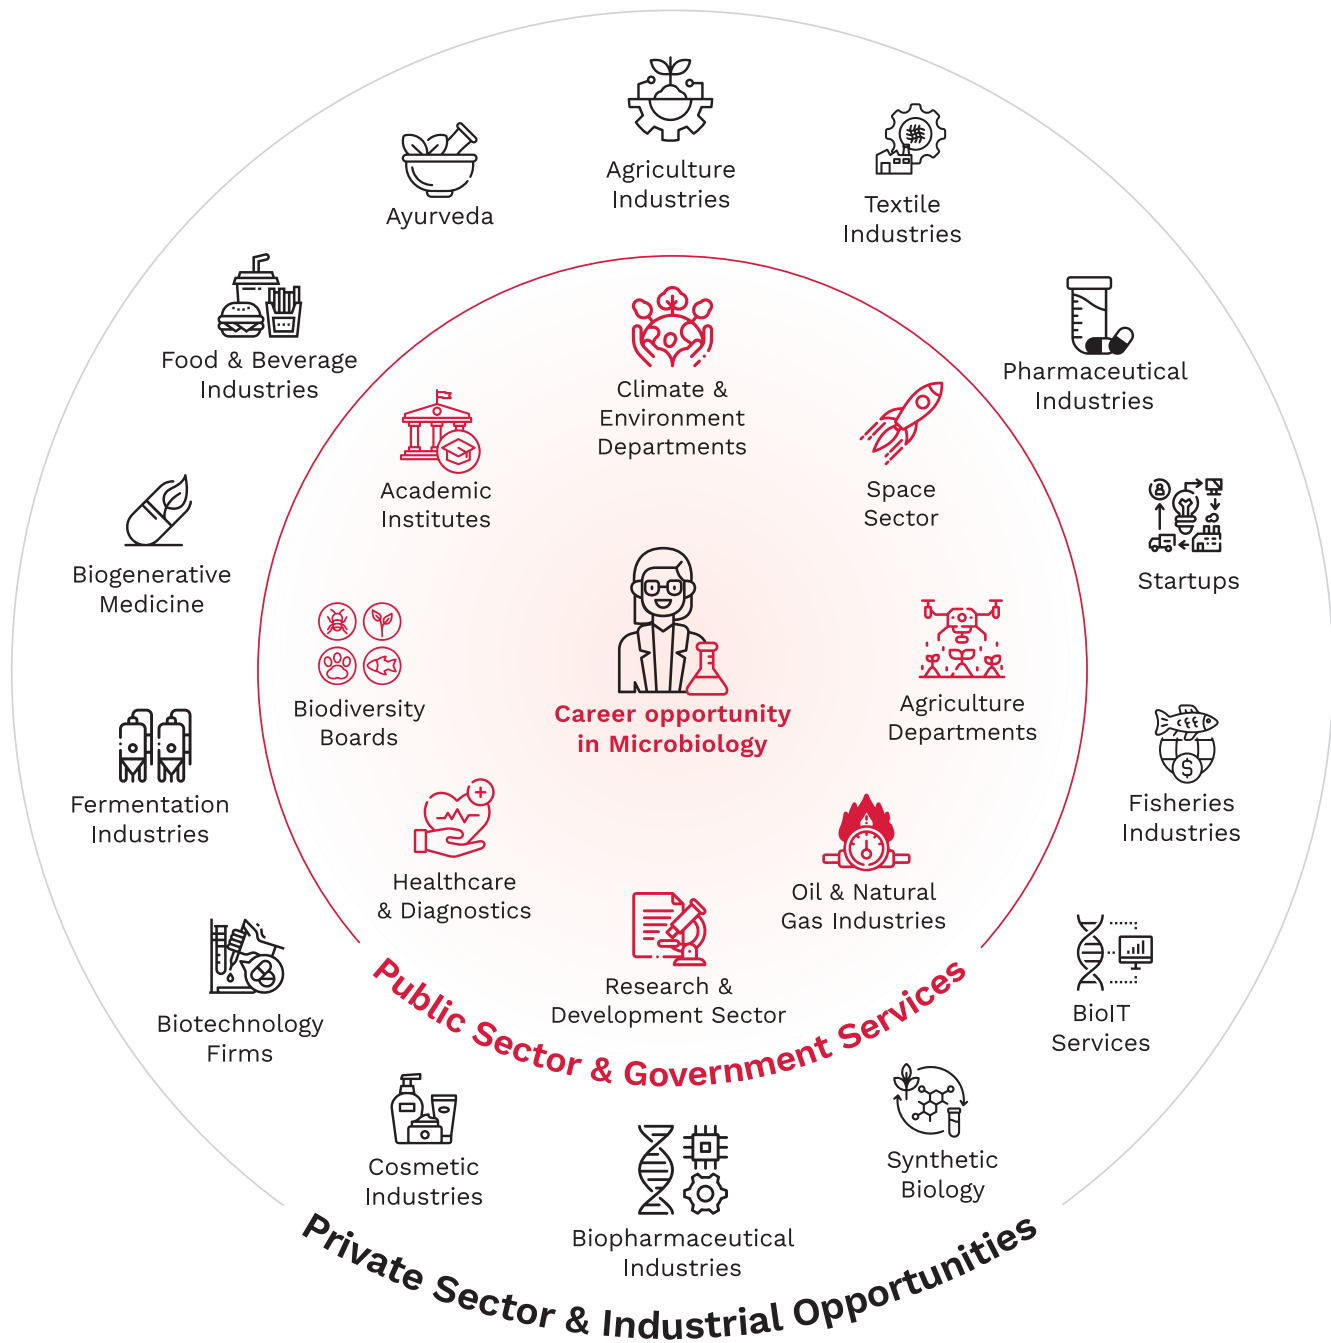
Career opportunity in Microbiology

Climate & Environment Departments

Academic Institutes

Space Sector

Biodiversity Boards

Agriculture Departments

Healthcare & Diagnostics

Oil & Natural Gas Industries

Research & Development Sector

Public Sector & Government Services

Agriculture Industries

Ayurveda

Textile Industries

Food & Beverage Industries

Pharmaceutical Industries

Biogenerative Medicine

Startups

Fermentation Industries

Fisheries Industries

Biotechnology Firms

BioIT Services

Cosmetic Industries

Synthetic Biology

Biopharmaceutical Industries

Private Sector & Industrial Opportunities